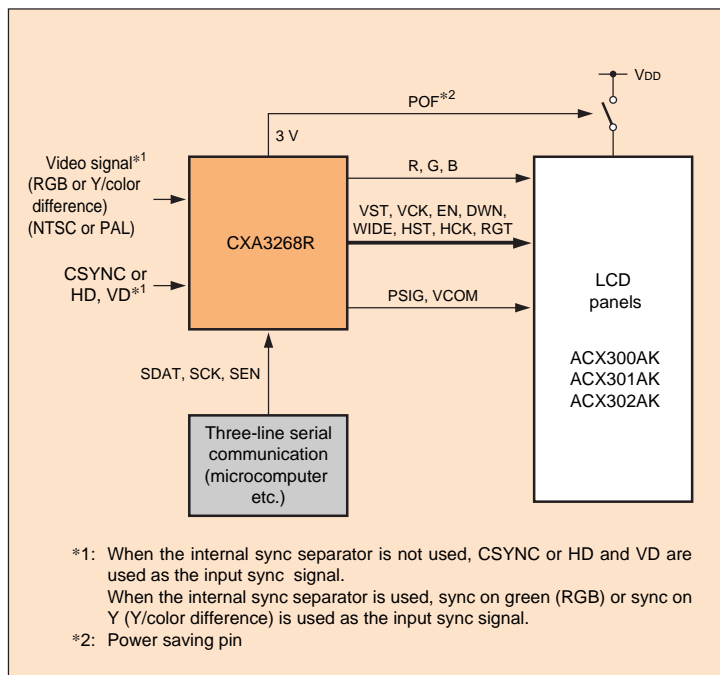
VDD

POF*2

3 V

Video signal*1 (RGB or Y/color difference) (NTSC or PAL)

CSYNC or HD, VD*1

CXA3268R

R, G, B

VST, VCK, EN, DWN, WIDE, HST, HCK, RGT

PSIG, VCOM

LCD panels

ACX300AK
ACX301AK
ACX302AK

SDAT, SCK, SEN

Three-line serial communication (microcomputer etc.)

*1: When the internal sync separator is not used, CSYNC or HD and VD are used as the input sync signal.
When the internal sync separator is used, sync on green (RGB) or sync on Y (Y/color difference) is used as the input sync signal.

*2: Power saving pin